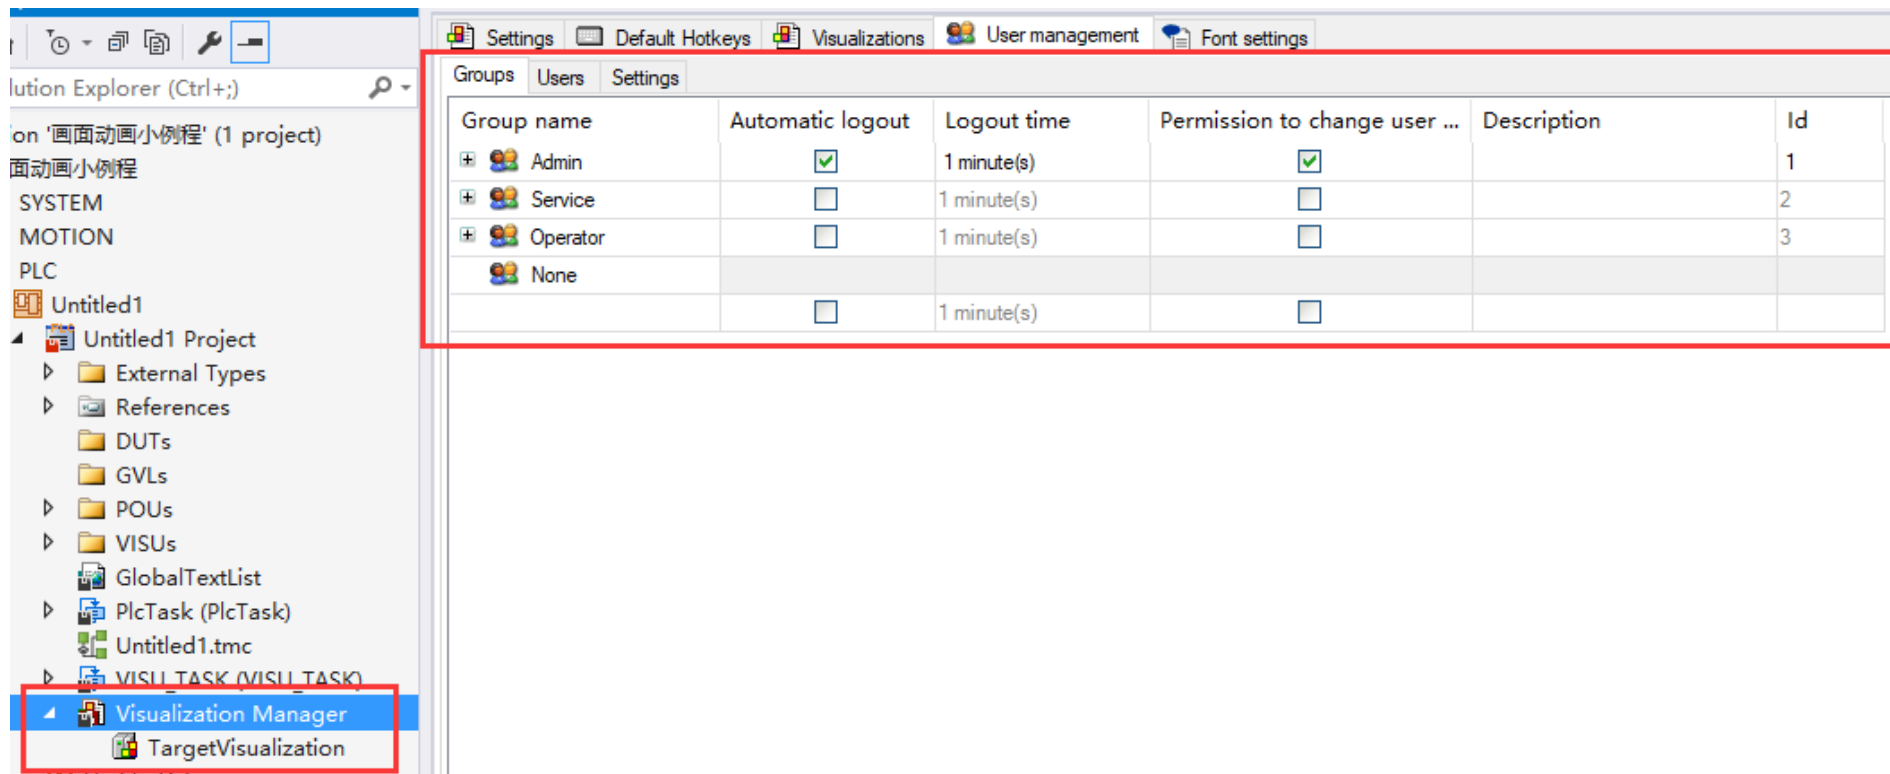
lution Explorer (Ctrl+;)

on '画面动画小例程' (1 project)
面动画小例程
SYSTEM
MOTION
PLC
Untitled1
Untitled1 Project
External Types
References
DUTs
GVLs
POUs
VISUs
GlobalTextList
PlcTask (PlcTask)
Untitled1.tmc
VISU_TASK (VISU_TASK)
Visualization Manager
TargetVisualization

Settings | Default Hotkeys | Visualizations | User management | Font settings

Groups | Users | Settings

| Group name | Automatic logout | Logout time | Permission to change user ... | Description | Id |
|---|---|---|---|---|---|
| Admin | ☑ | 1 minute(s) | ☑ | | 1 |
| Service | ☐ | 1 minute(s) | ☐ | | 2 |
| Operator | ☐ | 1 minute(s) | ☐ | | 3 |
| None | | | | | |
| | ☐ | 1 minute(s) | ☐ | | |